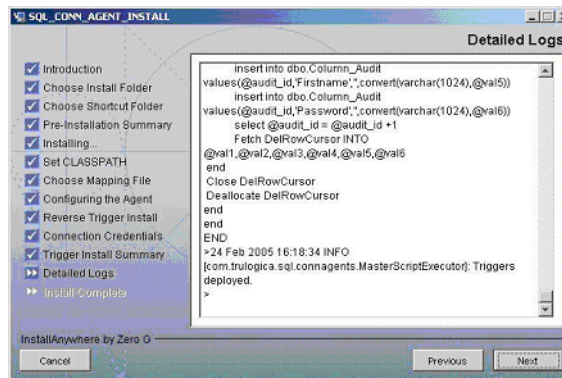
SQL_CONN_AGENT_INSTALL

Detailed Logs

Introduction
Choose Install Folder
Choose Shortcut Folder
Pre-Installation Summary
Installing...
Set CLASSPATH
Choose Mapping File
Configuring the Agent
Reverse Trigger Install
Connection Credentials
Trigger Install Summary
Detailed Logs
Install Complete

insert into dbo.Column_Audit
values(@audit_id,'Firstname','',convert(varchar(1024),@val5))
insert into dbo.Column_Audit
values(@audit_id,'Password','',convert(varchar(1024),@val6))
select @audit_id = @audit_id +1
Fetch DelRowCursor INTO
@val1,@val2,@val3,@val4,@val5,@val6
end
Close DelRowCursor
Deallocate DelRowCursor
end
end
END
>24 Feb 2005 16:18:34 INFO
[com.trulogica.sql.connagents.MasterScriptExecutor]: Triggers deployed.
>

InstallAnywhere by Zero G

Cancel

Previous

Next